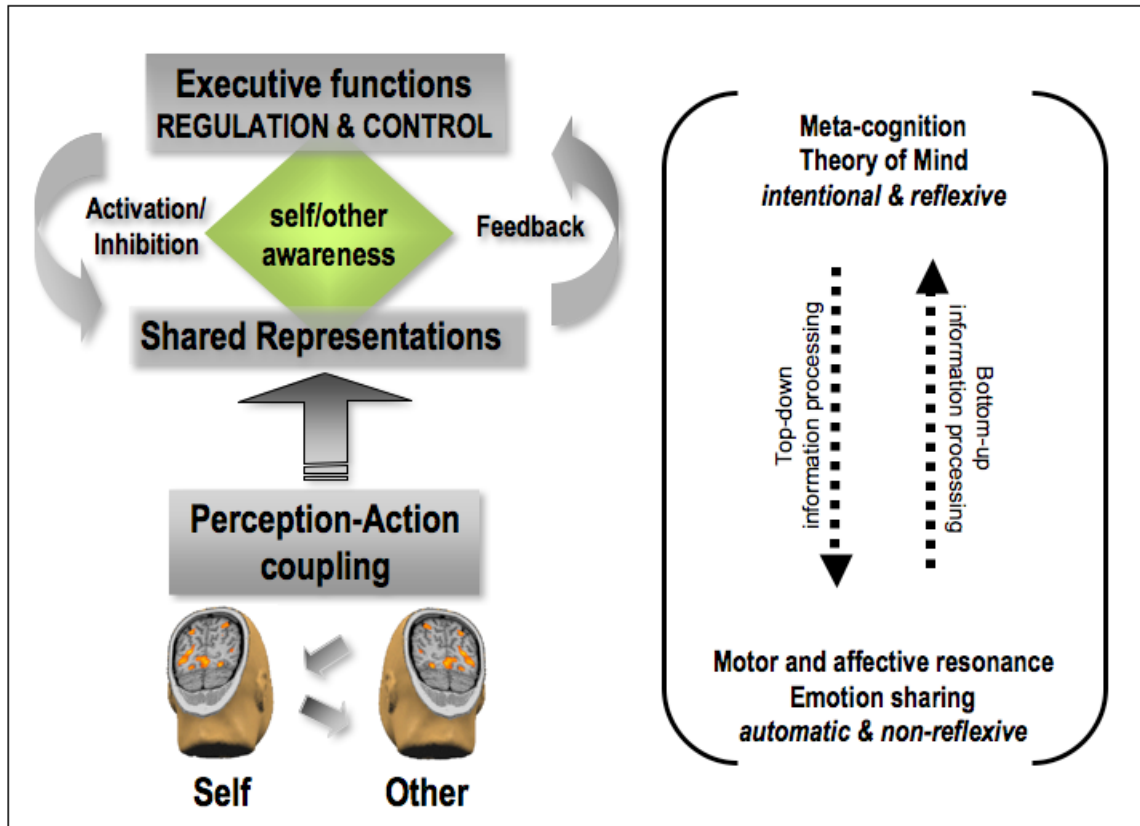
Executive functions
REGULATION & CONTROL

Activation/
Inhibition

self/other
awareness

Feedback

Shared Representations

Perception-Action
coupling

Self

Other

Meta-cognition
Theory of Mind
*intentional & reflexive*

Top-down
information processing

Bottom-up
information processing

Motor and affective resonance
Emotion sharing
*automatic & non-reflexive*